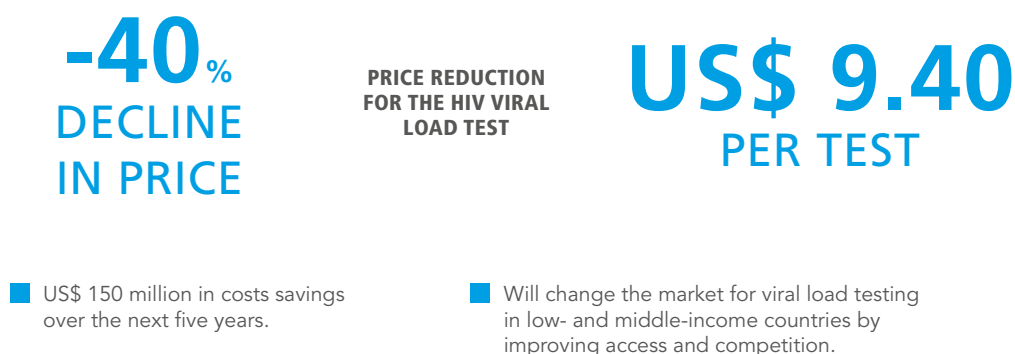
-40%
DECLINE IN PRICE

PRICE REDUCTION FOR THE HIV VIRAL LOAD TEST

US$ 9.40
PER TEST

US$ 150 million in costs savings over the next five years.

Will change the market for viral load testing in low- and middle-income countries by improving access and competition.